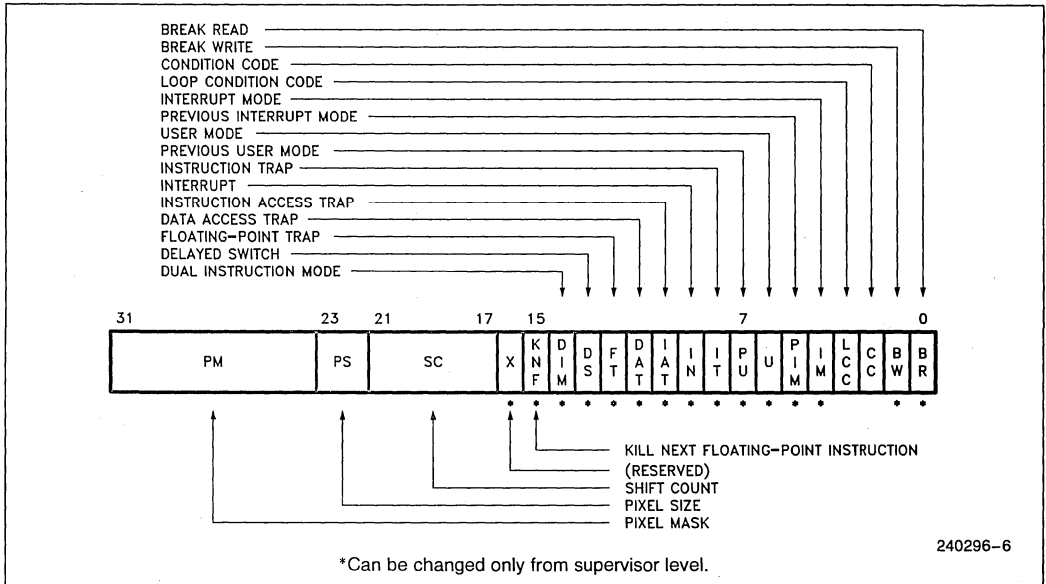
BREAK READ
BREAK WRITE
CONDITION CODE
LOOP CONDITION CODE
INTERRUPT MODE
PREVIOUS INTERRUPT MODE
USER MODE
PREVIOUS USER MODE
INSTRUCTION TRAP
INTERRUPT
INSTRUCTION ACCESS TRAP
DATA ACCESS TRAP
FLOATING-POINT TRAP
DELAYED SWITCH
DUAL INSTRUCTION MODE

31 23 21 17 15 7 0

| PM | PS | SC | X | KNF | DIM | DS | FT | DAT | IAT | IN | IT | PU | U | PIM | IM | LCC | CC | BW | BR |
|---|---|---|---|---|---|---|---|---|---|---|---|---|---|---|---|---|---|---|---|
| | | | * | * | * | * | * | * | * | * | * | * | * | * | * | | | * | * |

KILL NEXT FLOATING-POINT INSTRUCTION
(RESERVED)
SHIFT COUNT
PIXEL SIZE
PIXEL MASK

240296-6

*Can be changed only from supervisor level.